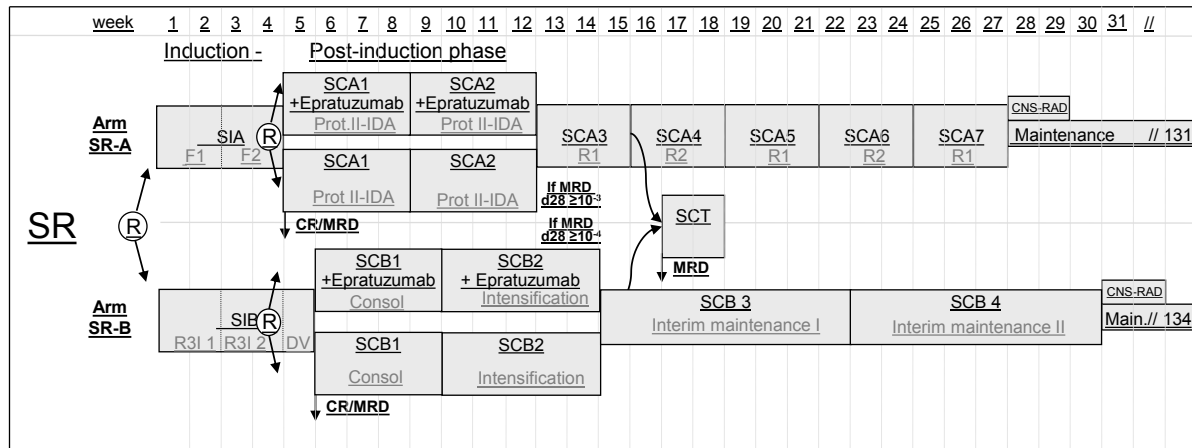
week 1 2 3 4 5 6 7 8 9 10 11 12 13 14 15 16 17 18 19 20 21 22 23 24 25 26 27 28 29 30 31 //

Induction - Post-induction phase

SCA1 +Epratuzumab Prot.II-IDA
SCA2 +Epratuzumab Prot II-IDA

CNS-RAD

Arm SR-A
SIA R
F1 F2
SCA3 R1
SCA4 R2
SCA5 R1
SCA6 R2
SCA7 R1
Maintenance // 131

SCA1 Prot II-IDA
SCA2 Prot II-IDA

If MRD d28 $\geq 10^{-3}$

CR/MRD

If MRD d28 $\geq 10^{-4}$

SCT

SR R

MRD

SCB1 +Epratuzumab Consol
SCB2 + Epratuzumab Intensification

CNS-RAD

Arm SR-B
SIB R
R3I 1 R3I 2 DV
SCB 3 Interim maintenance I
SCB 4 Interim maintenance II
Main.// 134

SCB1 Consol
SCB2 Intensification

CR/MRD